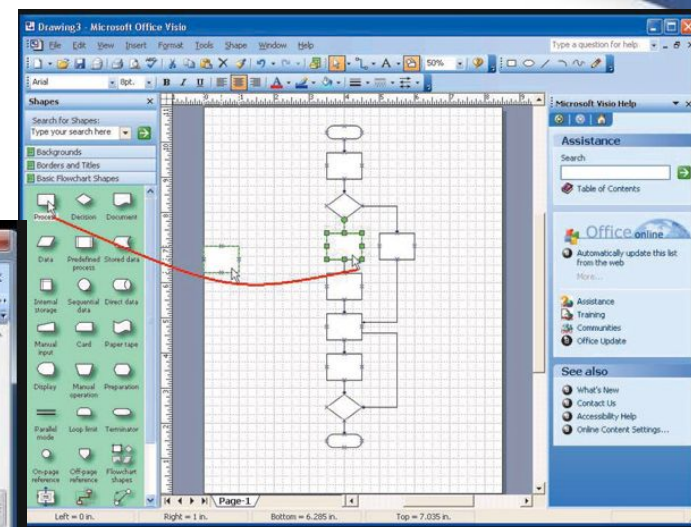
Drawing3 - Microsoft Office Visio

File Edit View Insert Format Tools Shape Window Help

Type a question for help

Arial 8pt. B I U

50%

Shapes

Search for Shapes:

Type your search here

Backgrounds

Borders and Titles

Basic Flowchart Shapes

Process Decision Document

Data Predefined process Stored data

Internal storage Sequential data Direct data

Manual input Card Paper tape

Display Manual operation Preparation

Parallel mode Loop limit Terminator

On-page reference Off-page reference Flowchart shapes

Page-1

Left = 0 in. Right = 1 in. Bottom = 6.285 in. Top = 7.035 in.

Microsoft Visio Help

Assistance

Search

Table of Contents

Office online

Automatically update this list from the web

More...

Assistance

Training

Communities

Office Update

See also

What's New

Contact Us

Accessibility Help

Online Content Settings...